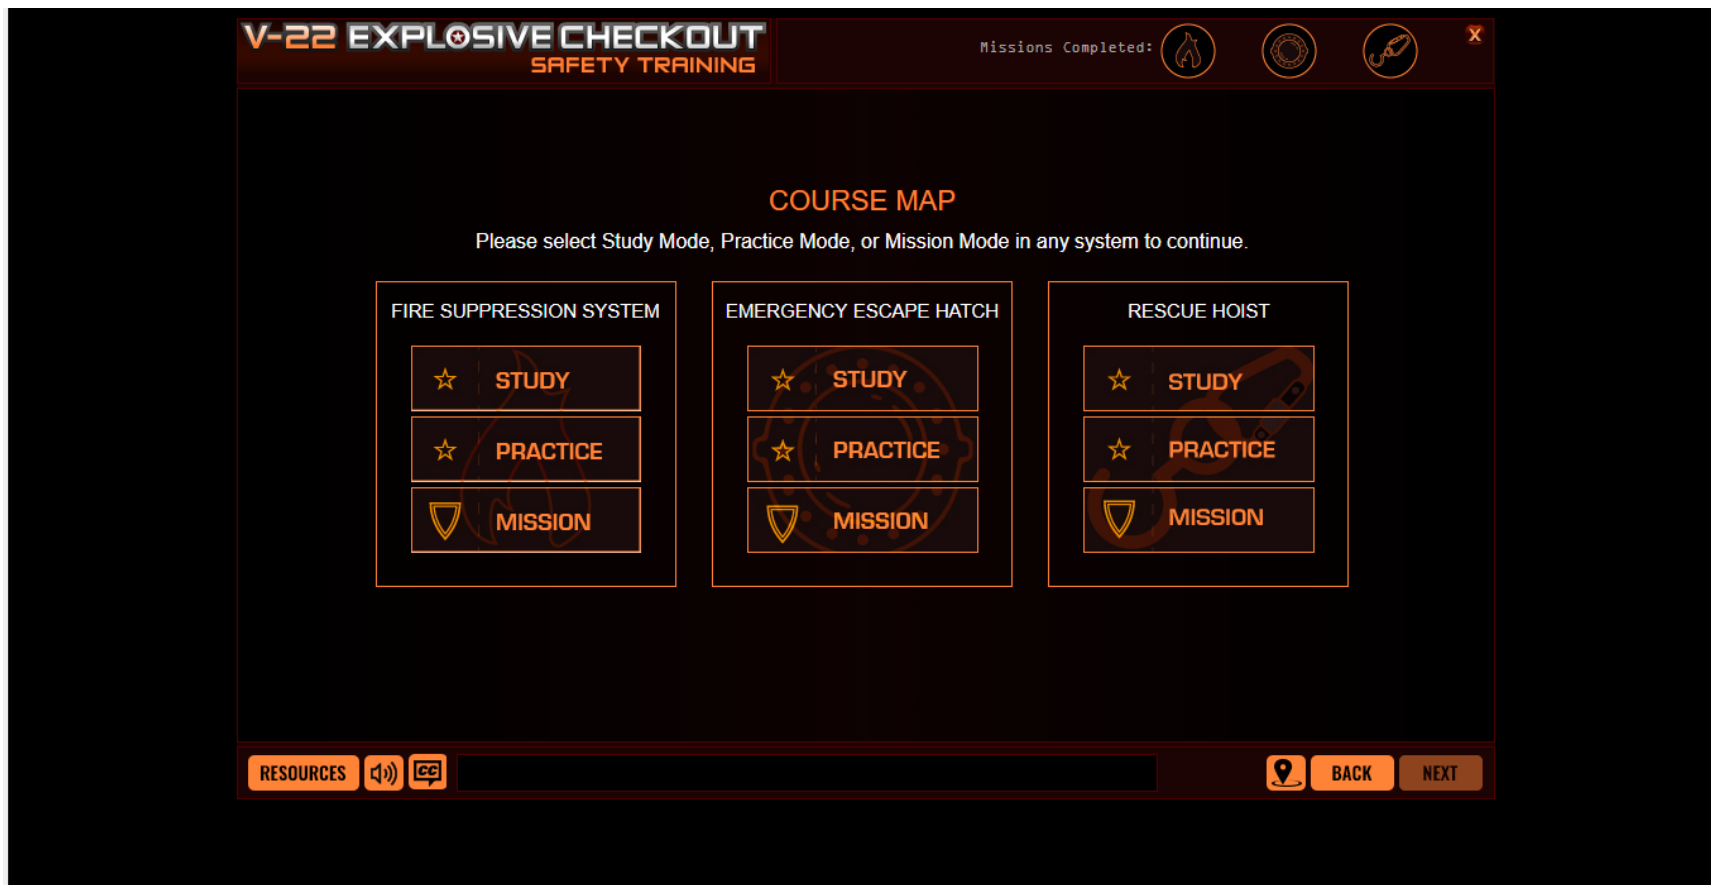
V-22 EXPLOSIVE CHECKOUT
SAFETY TRAINING

Missions Completed:

X

COURSE MAP

Please select Study Mode, Practice Mode, or Mission Mode in any system to continue.

FIRE SUPPRESSION SYSTEM

STUDY

PRACTICE

MISSION

EMERGENCY ESCAPE HATCH

STUDY

PRACTICE

MISSION

RESCUE HOIST

STUDY

PRACTICE

MISSION

RESOURCES

CC

BACK

NEXT